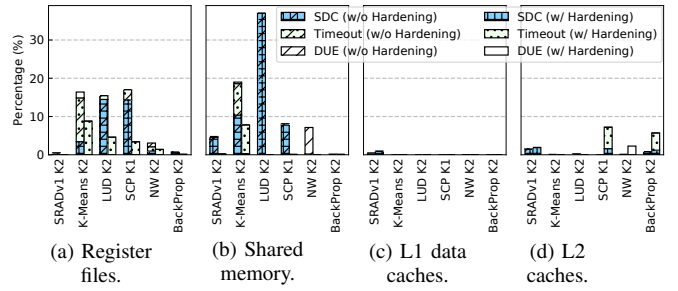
Percentage (%)

0
10
20
30

SDC (w/o Hardening)
Timeout (w/o Hardening)
DUE (w/o Hardening)
SDC (w/ Hardening)
Timeout (w/ Hardening)
DUE (w/ Hardening)

SRADv1 K2
K-Means K2
LUD K2
SCP K1
NW K2
BackProp K2

(a) Register files.

SRADv1 K2
K-Means K2
LUD K2
SCP K1
NW K2
BackProp K2

(b) Shared memory.

SRADv1 K2
K-Means K2
LUD K2
SCP K1
NW K2
BackProp K2

(c) L1 data caches.

SRADv1 K2
K-Means K2
LUD K2
SCP K1
NW K2
BackProp K2

(d) L2 caches.